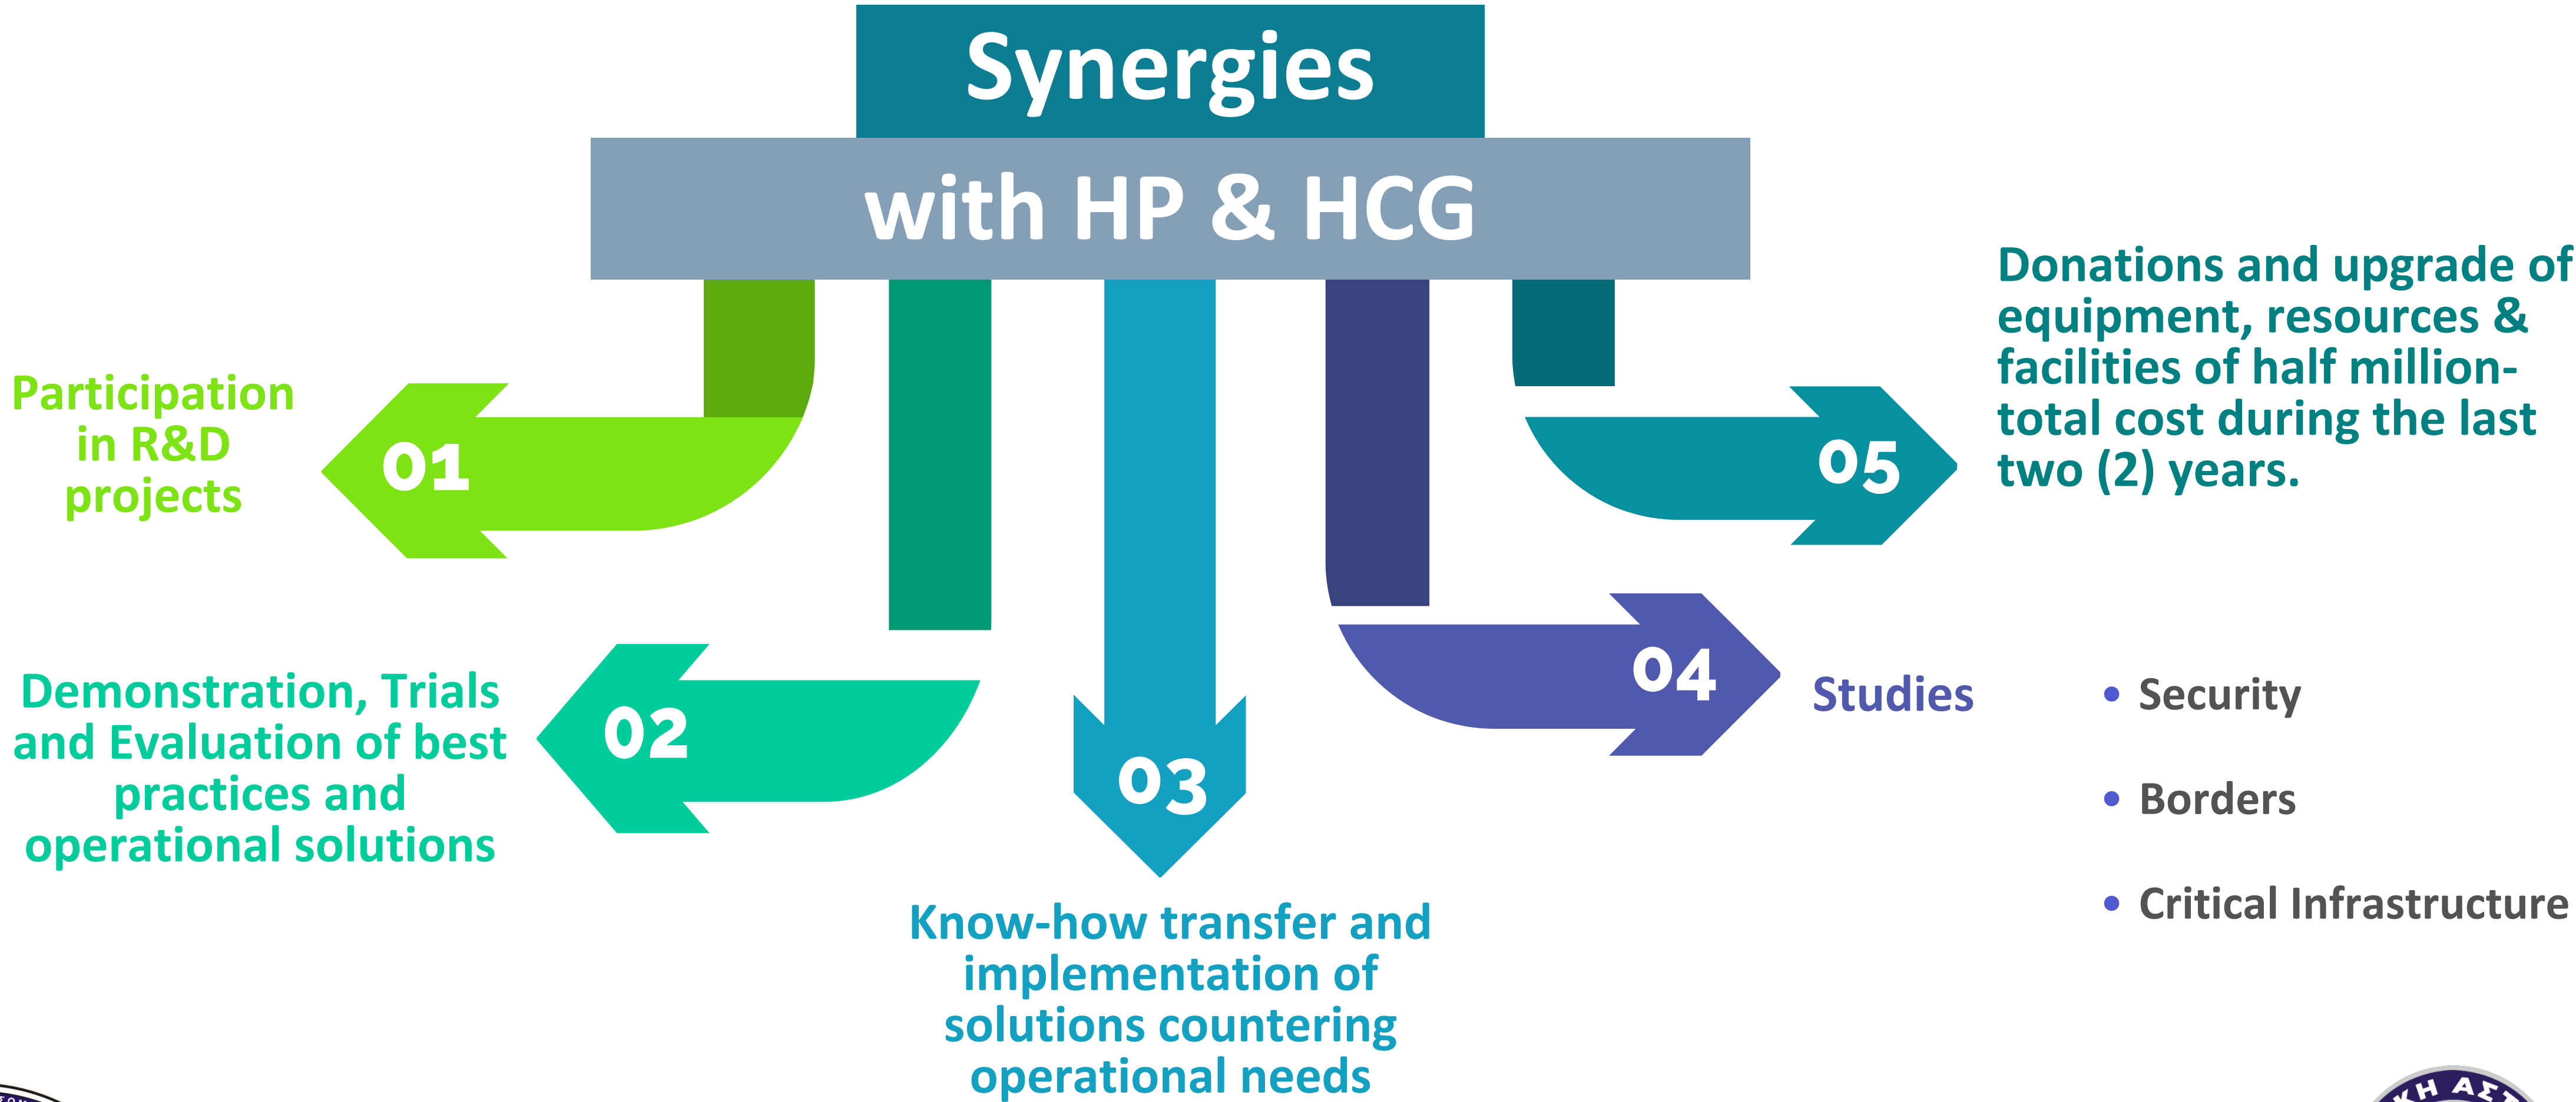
Synergies
with HP & HCG

01
Participation in R&D projects

02
Demonstration, Trials and Evaluation of best practices and operational solutions

03
Know-how transfer and implementation of solutions countering operational needs

04
Studies

- Security
- Borders
- Critical Infrastructure

05
Donations and upgrade of equipment, resources & facilities of half million-total cost during the last two (2) years.

ΚΗ ΑΣ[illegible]